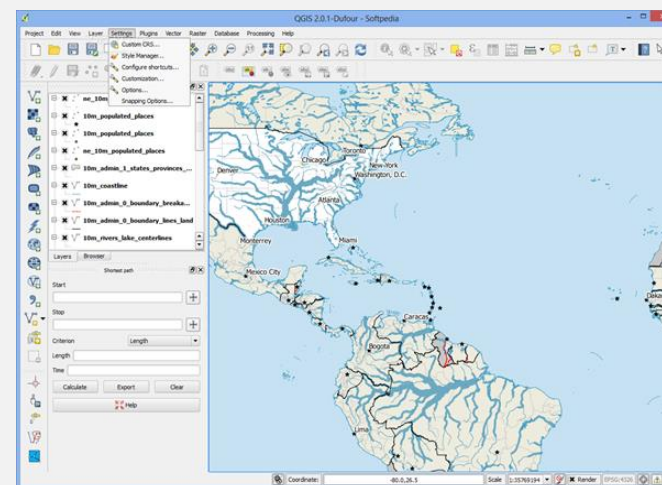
QGIS 2.0.1-Dufour - Softpedia

Project Edit View Layer Settings Plugins Vector Raster Database Processing Help

Custom CRS...
Style Manager...
Configure shortcuts...
Customization...
Options...
Snapping Options...

ne_10m
10m_populated_places
10m_populated_places
ne_10m_populated_places
10m_admin_1_states_provinces_...
10m_coastline
10m_admin_0_boundary_breaka...
10m_admin_0_boundary_lines_land
10m_rivers_lake_centerlines

Layers Browser

Shortest path

Start

Stop

Criterion Length

Length

Time

Calculate Export Clear

Help

Chicago
Toronto
New-York
Washington, D.C.
Denver
Atlanta
Houston
Monterrey
Miami
Mexico City
Caracas
Bogota
Lima
Daka

Coordinate: -80.0,26.5 Scale 1:35769194 Render EPSG:4326